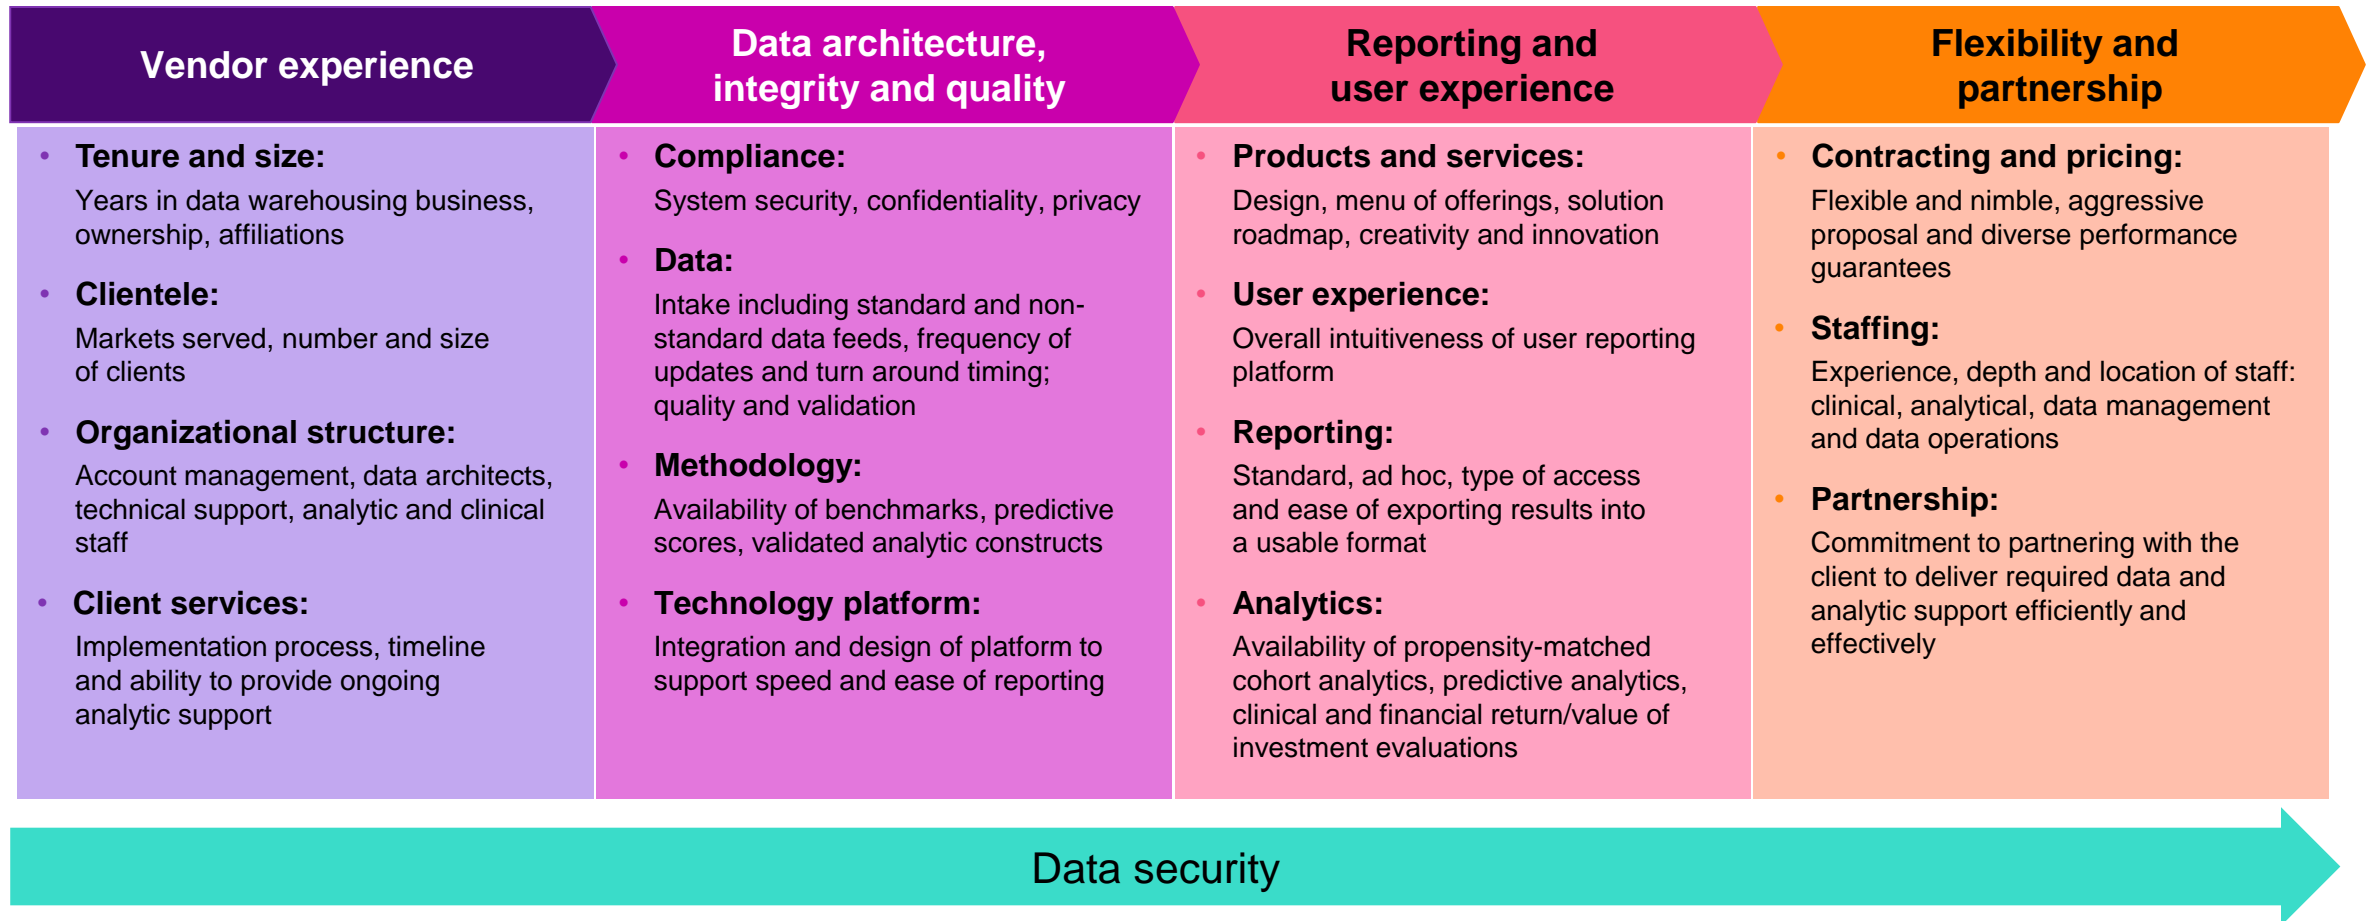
Vendor experience

- **Tenure and size:**
Years in data warehousing business, ownership, affiliations

- **Clientele:**
Markets served, number and size of clients

- **Organizational structure:**
Account management, data architects, technical support, analytic and clinical staff

- **Client services:**
Implementation process, timeline and ability to provide ongoing analytic support

Data architecture, integrity and quality

- **Compliance:**
System security, confidentiality, privacy

- **Data:**
Intake including standard and non-standard data feeds, frequency of updates and turn around timing; quality and validation

- **Methodology:**
Availability of benchmarks, predictive scores, validated analytic constructs

- **Technology platform:**
Integration and design of platform to support speed and ease of reporting

Reporting and user experience

- **Products and services:**
Design, menu of offerings, solution roadmap, creativity and innovation

- **User experience:**
Overall intuitiveness of user reporting platform

- **Reporting:**
Standard, ad hoc, type of access and ease of exporting results into a usable format

- **Analytics:**
Availability of propensity-matched cohort analytics, predictive analytics, clinical and financial return/value of investment evaluations

Flexibility and partnership

- **Contracting and pricing:**
Flexible and nimble, aggressive proposal and diverse performance guarantees

- **Staffing:**
Experience, depth and location of staff: clinical, analytical, data management and data operations

- **Partnership:**
Commitment to partnering with the client to deliver required data and analytic support efficiently and effectively

Data security